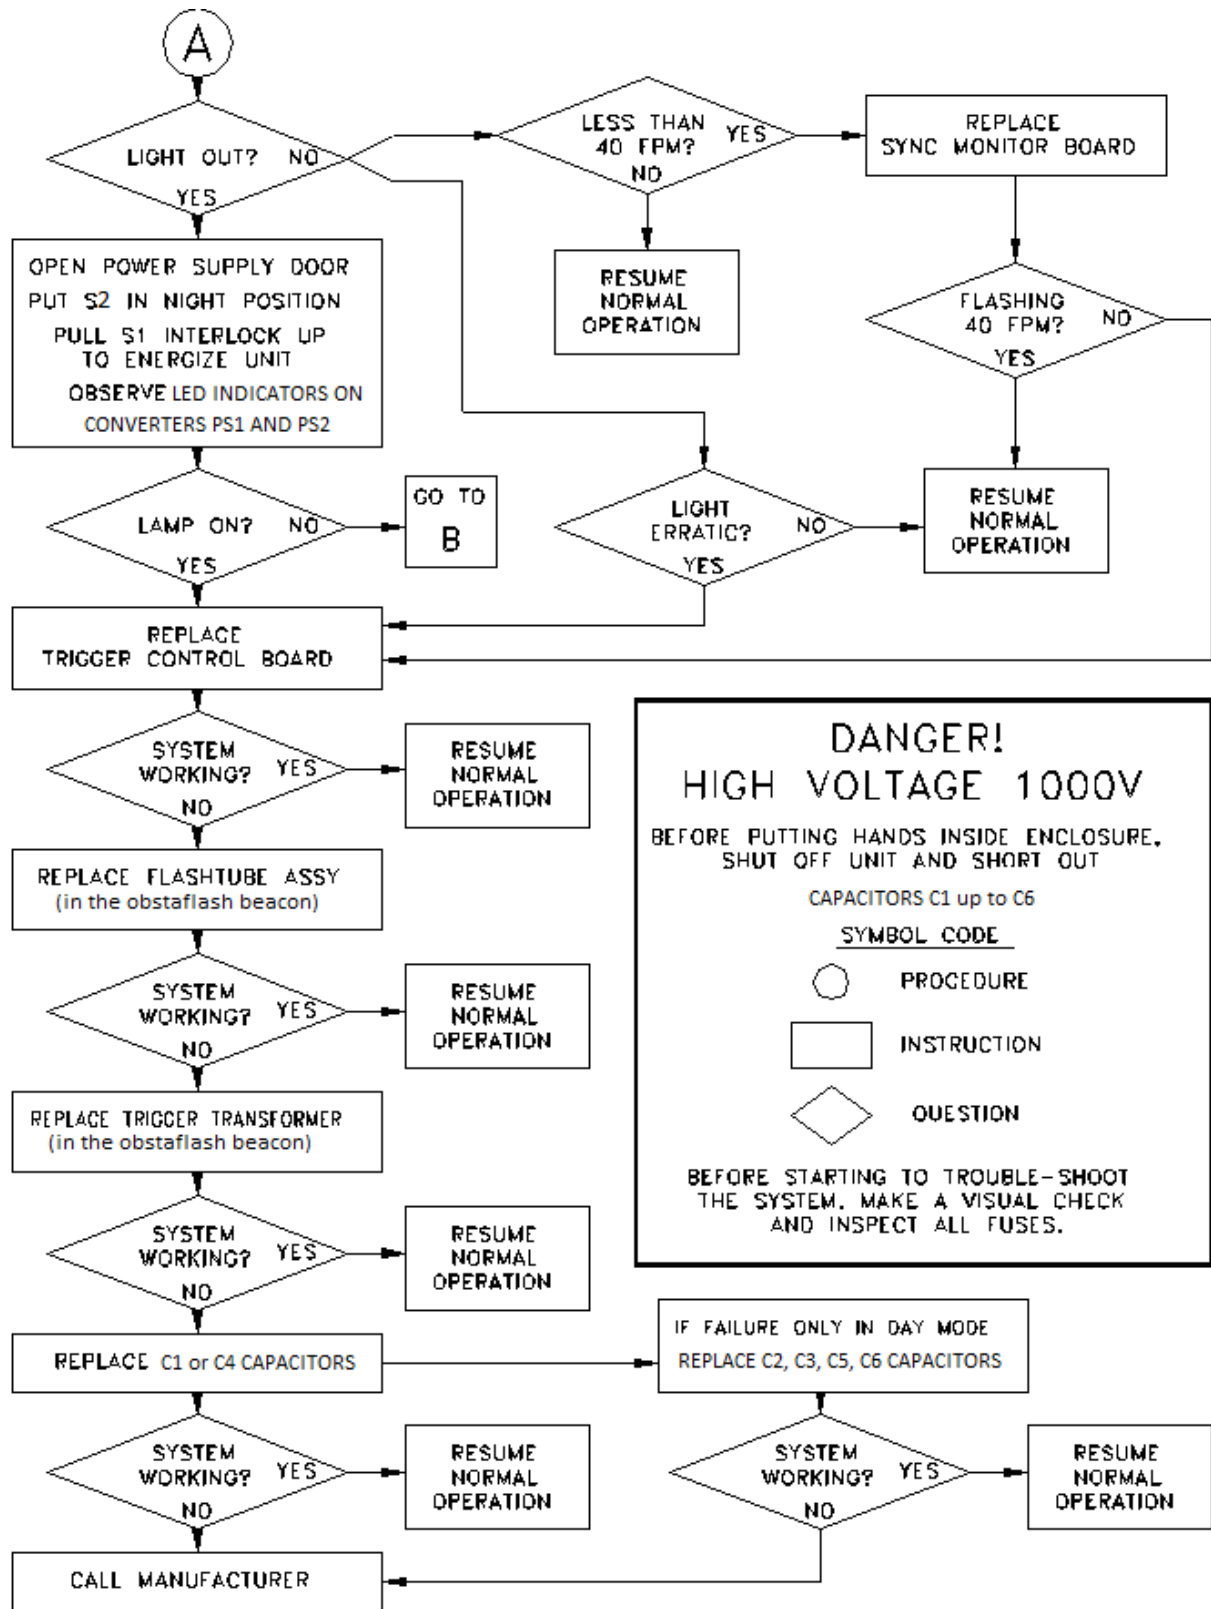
A

LIGHT OUT? NO
YES

LESS THAN 40 FPM? YES
NO

REPLACE SYNC MONITOR BOARD

RESUME NORMAL OPERATION

FLASHING 40 FPM? NO
YES

OPEN POWER SUPPLY DOOR
PUT S2 IN NIGHT POSITION
PULL S1 INTERLOCK UP TO ENERGIZE UNIT
OBSERVE LED INDICATORS ON CONVERTERS PS1 AND PS2

LAMP ON? NO
YES

GO TO B

LIGHT ERRATIC? NO
YES

RESUME NORMAL OPERATION

REPLACE TRIGGER CONTROL BOARD

SYSTEM WORKING? YES
NO

RESUME NORMAL OPERATION

DANGER!
HIGH VOLTAGE 1000V
BEFORE PUTTING HANDS INSIDE ENCLOSURE, SHUT OFF UNIT AND SHORT OUT
CAPACITORS C1 up to C6

SYMBOL CODE
PROCEDURE
INSTRUCTION
QUESTION

BEFORE STARTING TO TROUBLE-SHOOT THE SYSTEM, MAKE A VISUAL CHECK AND INSPECT ALL FUSES.

REPLACE FLASHTUBE ASSY
(in the obstaflash beacon)

SYSTEM WORKING? YES
NO

RESUME NORMAL OPERATION

REPLACE TRIGGER TRANSFORMER
(in the obstaflash beacon)

SYSTEM WORKING? YES
NO

RESUME NORMAL OPERATION

REPLACE C1 or C4 CAPACITORS

IF FAILURE ONLY IN DAY MODE
REPLACE C2, C3, C5, C6 CAPACITORS

SYSTEM WORKING? YES
NO

RESUME NORMAL OPERATION

SYSTEM WORKING? YES
NO

RESUME NORMAL OPERATION

CALL MANUFACTURER